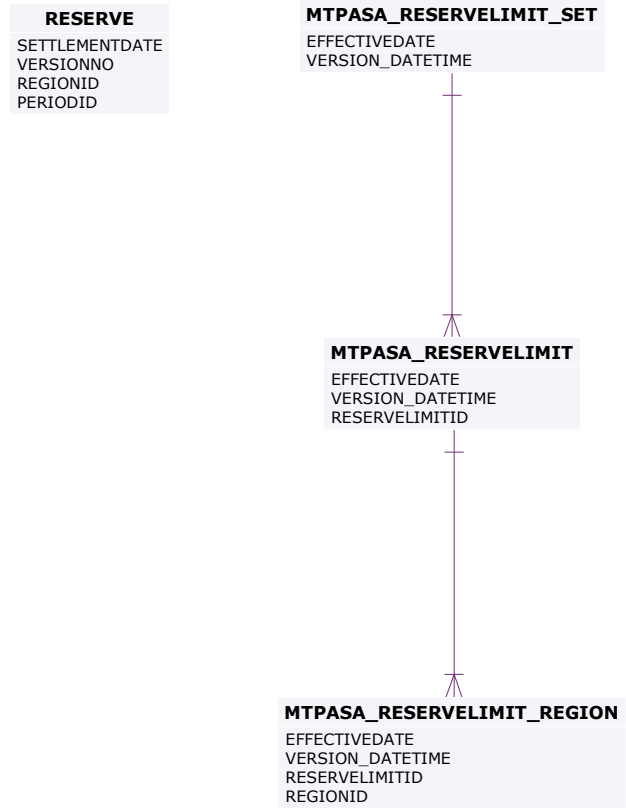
RESERVE
SETTLEMENTDATE
VERSIONNO
REGIONID
PERIODID

MTPASA_RESERVELIMIT_SET
EFFECTIVEDATE
VERSION_DATETIME

MTPASA_RESERVELIMIT
EFFECTIVEDATE
VERSION_DATETIME
RESERVELIMITID

MTPASA_RESERVELIMIT_REGION
EFFECTIVEDATE
VERSION_DATETIME
RESERVELIMITID
REGIONID